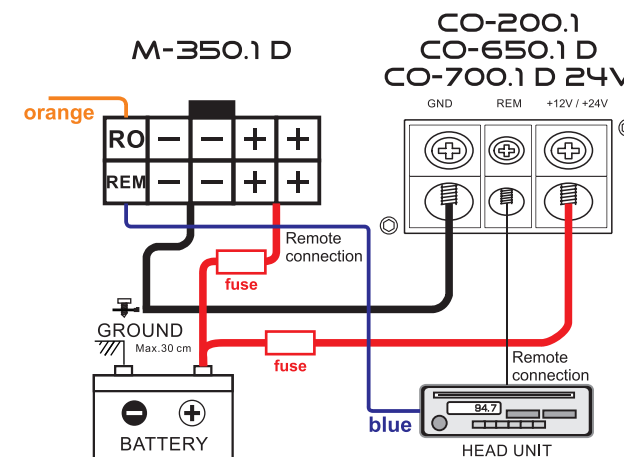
M-350.1 D

CO-200.1
CO-650.1 D
CO-700.1 D 24V

orange

| RO | – | – | + | + |
|---|---|---|---|---|
| REM | – | – | + | + |

GND REM +12V / +24V

Remote connection

fuse

GROUND

Max.30 cm

fuse

Remote connection

blue

94.7

BATTERY

HEAD UNIT